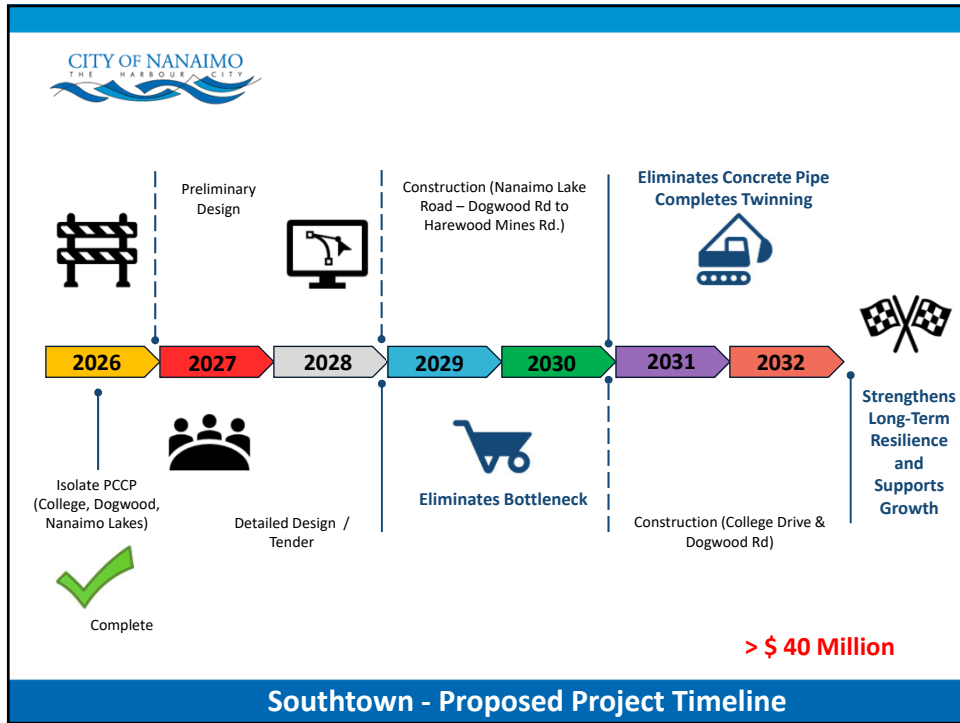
CITY OF NANAIMO
THE HARBOUR CITY

Preliminary Design

Construction (Nanaimo Lake Road – Dogwood Rd to Harewood Mines Rd.)

Eliminates Concrete Pipe Completes Twinning

2026

2027

2028

2029

2030

2031

2032

Isolate PCCP (College, Dogwood, Nanaimo Lakes)

Detailed Design / Tender

Eliminates Bottleneck

Construction (College Drive & Dogwood Rd)

Strengthens Long-Term Resilience and Supports Growth

Complete

> $ 40 Million

Southtown - Proposed Project Timeline